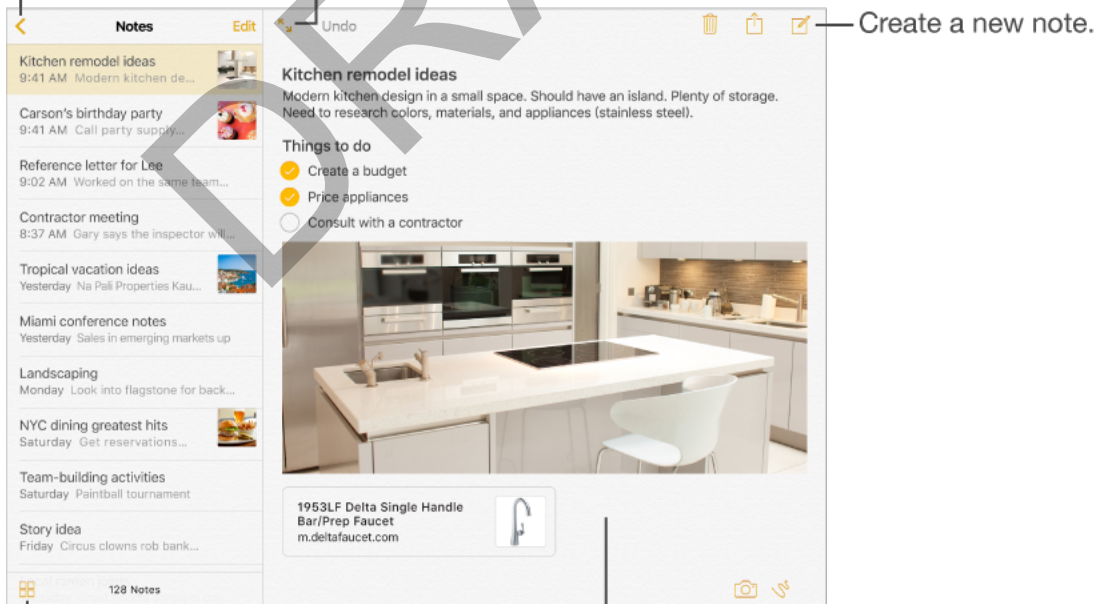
Notes Edit

Kitchen remodel ideas
9:41 AM Modern kitchen de...

Carson's birthday party
9:41 AM Call party supply...

Reference letter for Lee
9:02 AM Worked on the same team...

Contractor meeting
8:37 AM Gary says the inspector will...

Tropical vacation ideas
Yesterday Na Pali Properties Kau...

Miami conference notes
Yesterday Sales in emerging markets up

Landscaping
Monday Look into flagstone for back...

NYC dining greatest hits
Saturday Get reservations...

Team-building activities
Saturday Paintball tournament

Story idea
Friday Circus clowns rob bank...

128 Notes

Undo

Create a new note.

Kitchen remodel ideas
Modern kitchen design in a small space. Should have an island. Plenty of storage. Need to research colors, materials, and appliances (stainless steel).

Things to do
Create a budget
Price appliances
Consult with a contractor

1953LF Delta Single Handle Bar/Prep Faucet
m.deltafaucet.com

DRAFT